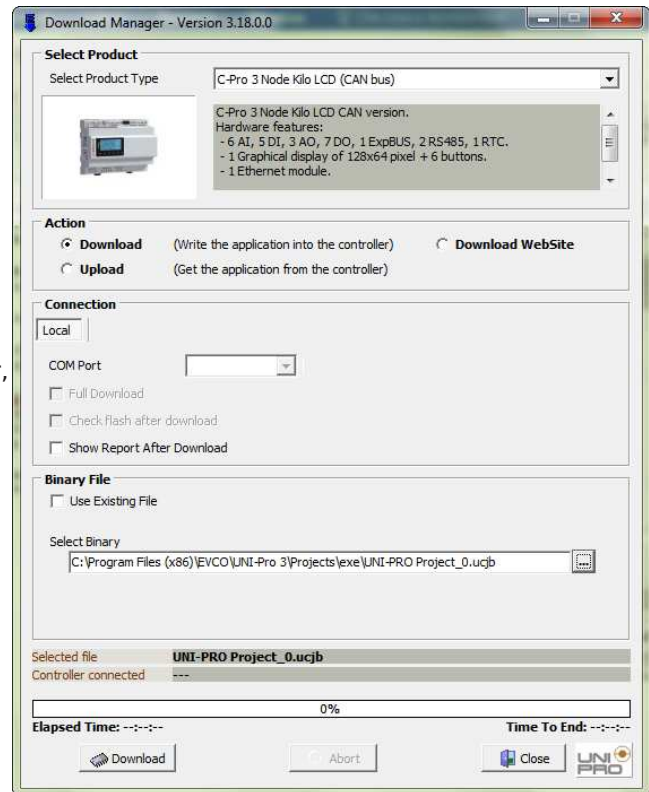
Download Manager - Version 3.18.0.0

Select Product

Select Product Type

C-Pro 3 Node Kilo LCD (CAN bus)

C-Pro 3 Node Kilo LCD CAN version.
Hardware features:
- 6 AI, 5 DI, 3 AO, 7 DO, 1 ExpBUS, 2 RS485, 1 RTC.
- 1 Graphical display of 128x64 pixel + 6 buttons.
- 1 Ethernet module.

Action

Download (Write the application into the controller) Download WebSite

Upload (Get the application from the controller)

Connection

Local

COM Port

Full Download

Check flash after download

Show Report After Download

Binary File

Use Existing File

Select Binary

C:\Program Files (x86)\EVCO\UNI-Pro 3\Projects\exe\UNI-PRO Project_0.ucjb

Selected file UNI-PRO Project_0.ucjb

Controller connected ---

0%

Elapsed Time: --:--:--

Time To End: --:--:--

Download

Abort

Close

UNI PRO